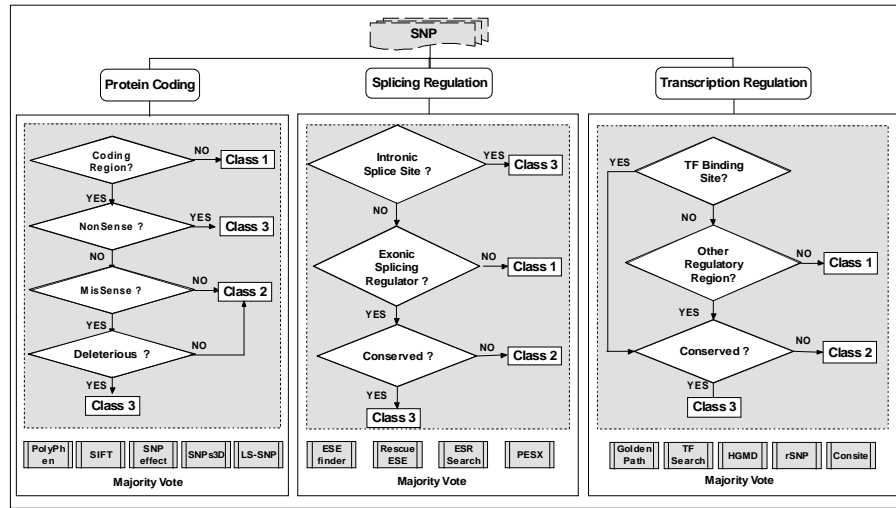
SNP

Protein Coding

Coding Region?
NO
Class 1
YES
NonSense ?
YES
Class 3
NO
MisSense ?
NO
Class 2
YES
Deleterious ?
NO
YES
Class 3

PolyPhen
SIFT
SNP effect
SNPs3D
LS-SNP
Majority Vote

Splicing Regulation

Intronic Splice Site ?
YES
Class 3
NO
Exonic Splicing Regulator ?
NO
Class 1
YES
Conserved ?
NO
Class 2
YES
Class 3

ESE finder
Rescue ESE
ESR Search
PESX
Majority Vote

Transcription Regulation

YES
TF Binding Site?
NO
Other Regulatory Region?
NO
Class 1
YES
Conserved ?
NO
Class 2
YES
Class 3

Golden Path
TF Search
HGMD
rSNP
Consite
Majority Vote